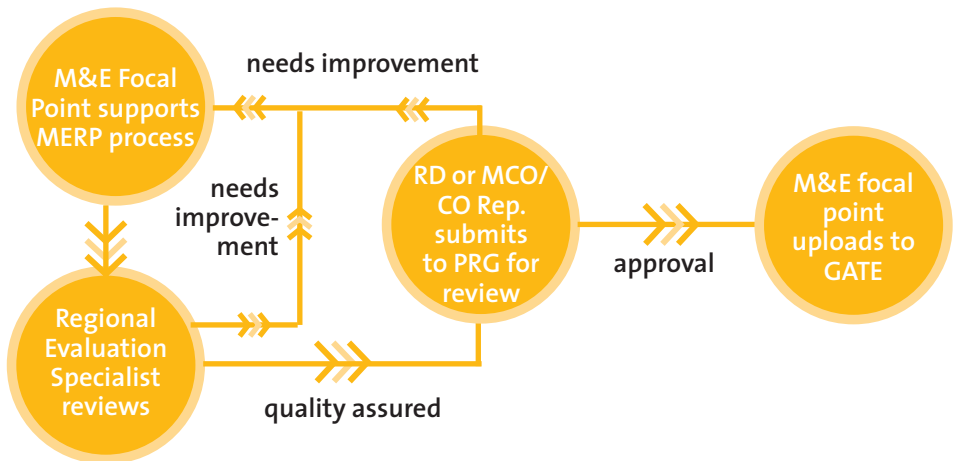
M&E Focal Point supports MERP process

needs improvement

needs improvement

RD or MCO/ CO Rep. submits to PRG for review

approval

M&E focal point uploads to GATE

Regional Evaluation Specialist reviews

quality assured